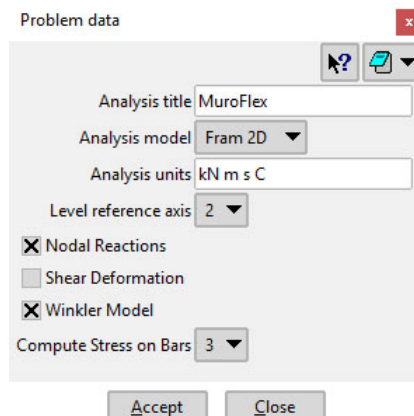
Problem data

Analysis title MuroFlex

Analysis model Fram 2D

Analysis units kN m s C

Level reference axis 2

Nodal Reactions

Shear Deformation

Winkler Model

Compute Stress on Bars 3

Accept

Close